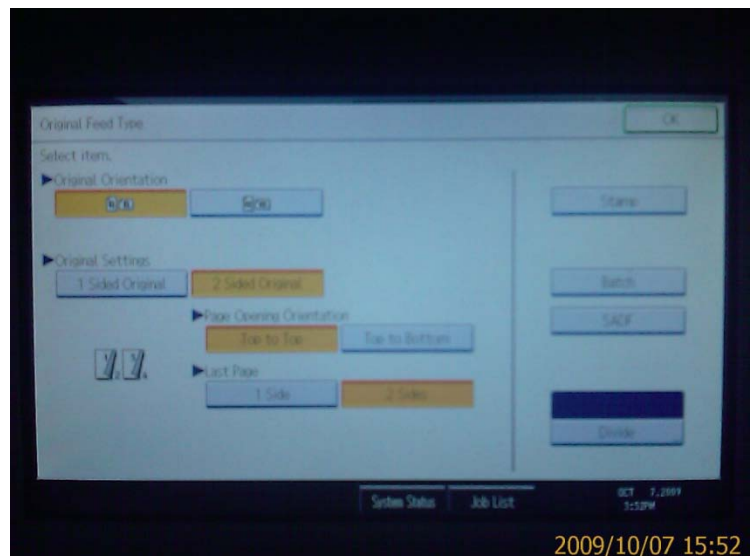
Original Feed Type

OK

Select item.

▶Original Orientation

▶Original Settings

1 Sided Original

2 Sided Original

▶Page Opening Orientation

Top to Top

Top to Bottom

▶Last Page

1 Side

2 Sides

Stamp

Batch

SADF

Divide

System Status

Job List

OCT 7,2009
3:52PM

2009/10/07 15:52